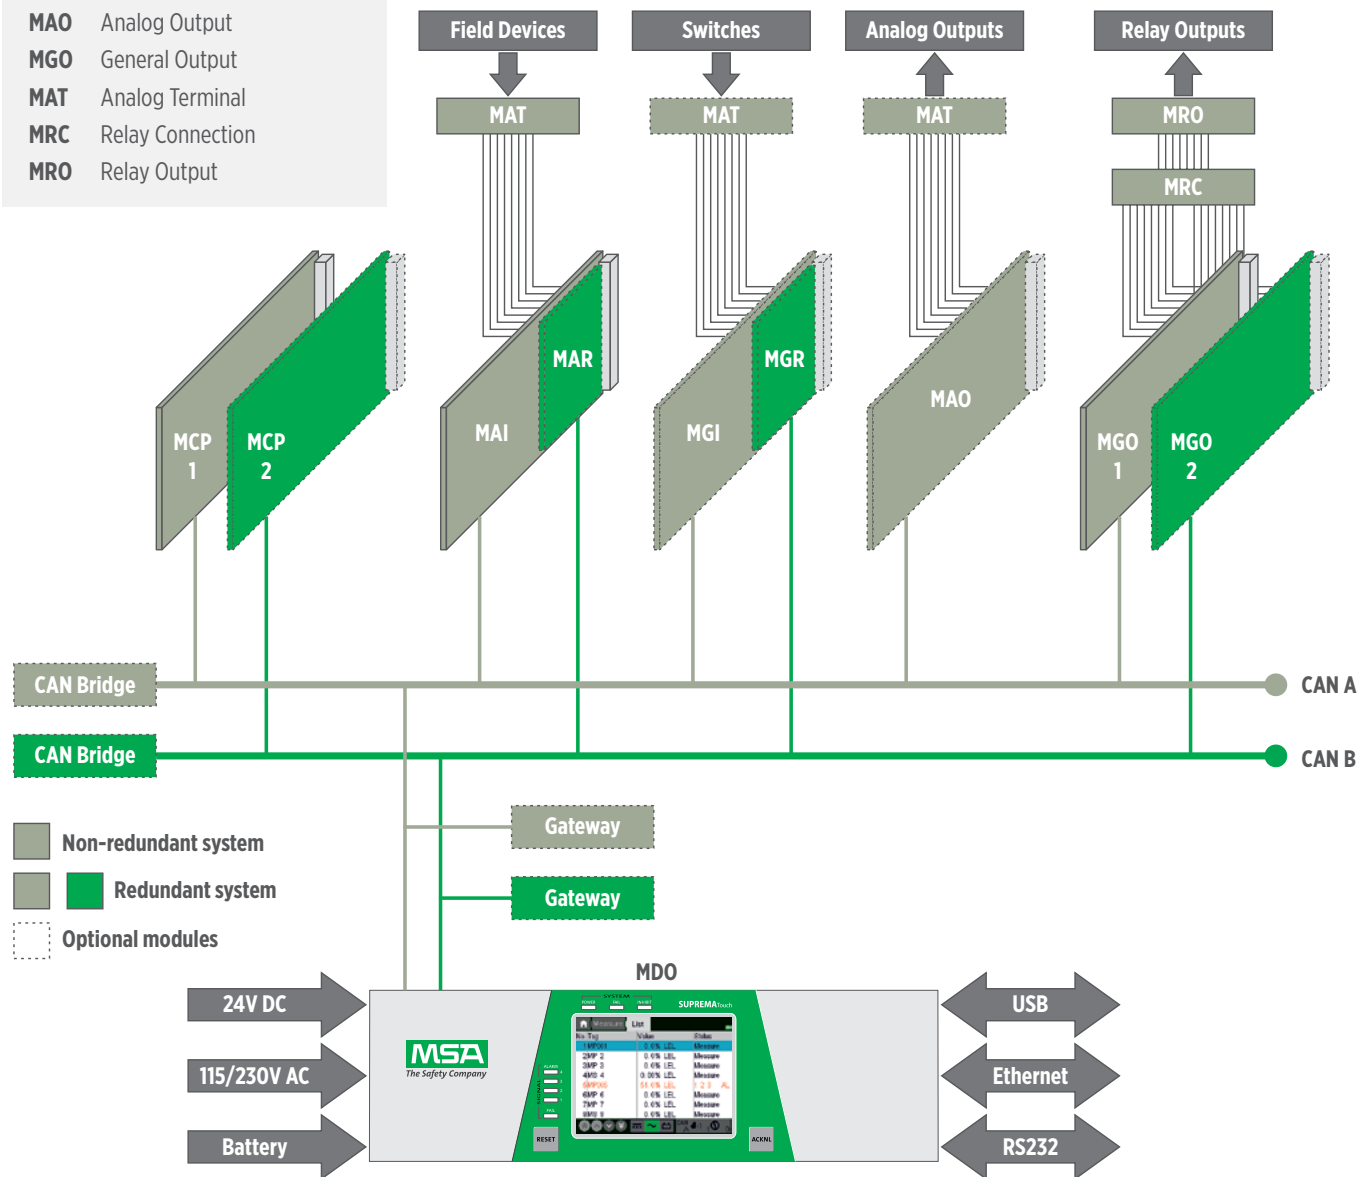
MAO Analog Output
MGO General Output
MAT Analog Terminal
MRC Relay Connection
MRO Relay Output

Field Devices
Switches
Analog Outputs
Relay Outputs

MAT
MAT
MAT
MRO
MRC

MCP 1
MCP 2
MAR
MAI
MGR
MGI
MAO
MGO 1
MGO 2

CAN Bridge
CAN A
CAN Bridge
CAN B

Gateway
Gateway

Non-redundant system
Redundant system
Optional modules

MDO

24V DC
115/230V AC
Battery

MSA
The Safety Company

SUPREMATouch

RESET
ACKNL

USB
Ethernet
RS232